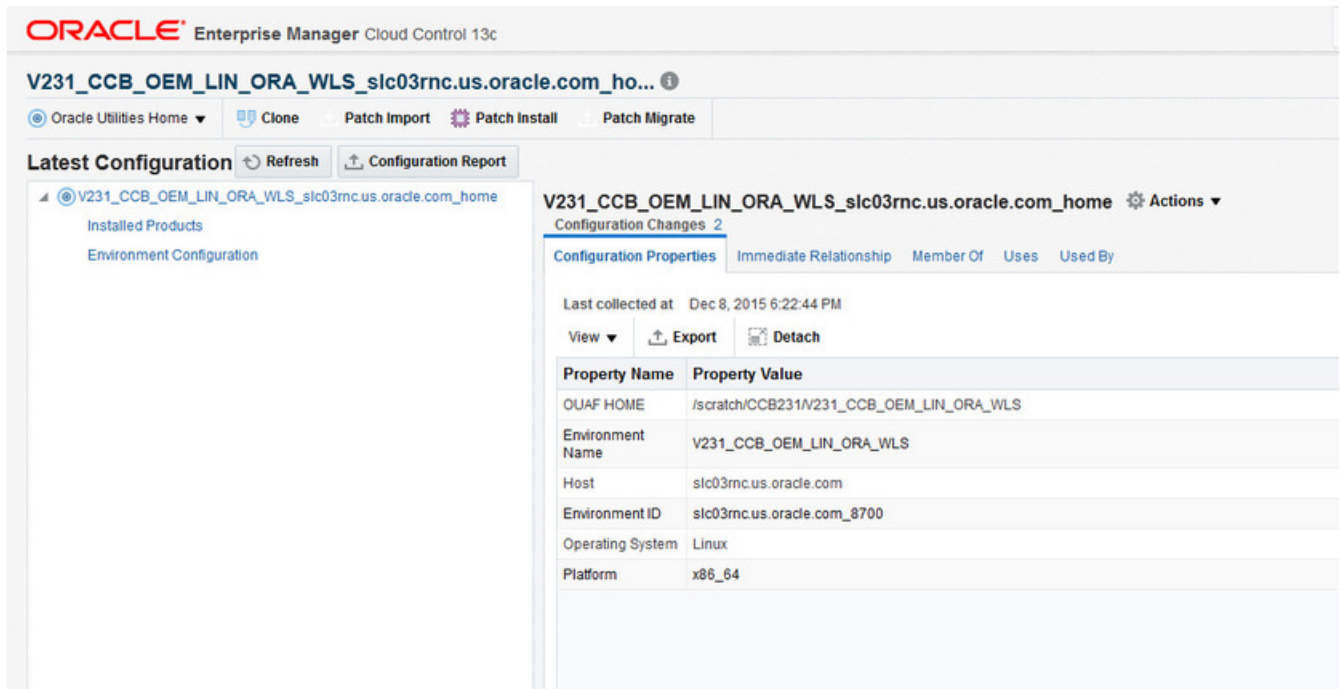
ORACLE Enterprise Manager Cloud Control 13c

V231_CCB_OEM_LIN_ORA_WLS_slc03rnc.us.oracle.com_ho...

Oracle Utilities Home ▼ Clone Patch Import Patch Install Patch Migrate

Latest Configuration Refresh Configuration Report

V231_CCB_OEM_LIN_ORA_WLS_slc03rnc.us.oracle.com_home
Installed Products
Environment Configuration

V231_CCB_OEM_LIN_ORA_WLS_slc03rnc.us.oracle.com_home Actions ▼

Configuration Changes 2

Configuration Properties Immediate Relationship Member Of Uses Used By

Last collected at Dec 8, 2015 6:22:44 PM

View ▼ Export Detach

| Property Name | Property Value |
|---|---|
| OUAF HOME | /scratch/CCB231/V231_CCB_OEM_LIN_ORA_WLS |
| Environment Name | V231_CCB_OEM_LIN_ORA_WLS |
| Host | slc03rnc.us.oracle.com |
| Environment ID | slc03rnc.us.oracle.com_8700 |
| Operating System | Linux |
| Platform | x86_64 |